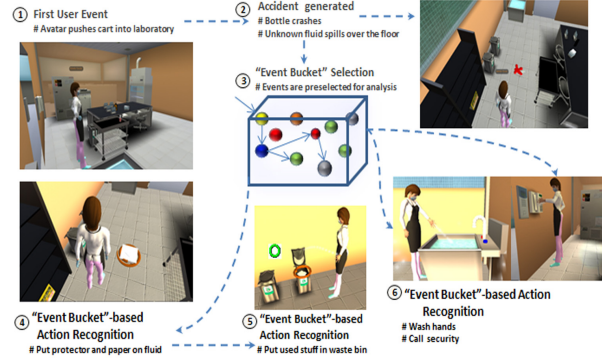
① First User Event
# Avatar pushes cart into laboratory

② Accident generated
# Bottle crashes
# Unknown fluid spills over the floor

③ "Event Bucket" Selection
# Events are preselected for analysis

④ "Event Bucket"-based Action Recognition
# Put protector and paper on fluid

⑤ "Event Bucket"-based Action Recognition
# Put used stuff in waste bin

⑥ "Event Bucket"-based Action Recognition
# Wash hands
# Call security